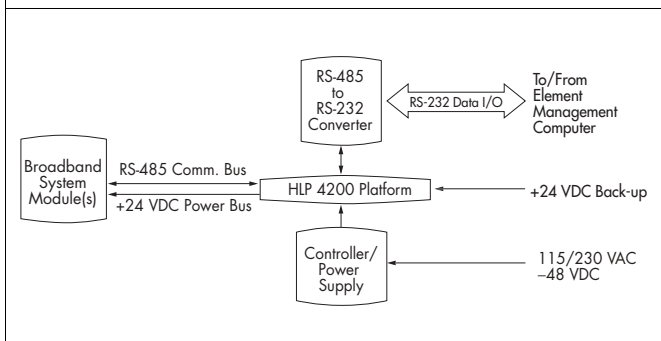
RS-485 to RS-232 Converter

RS-232 Data I/O

To/From Element Management Computer

Broadband System Module(s)

RS-485 Comm. Bus

+24 VDC Power Bus

HLP 4200 Platform

+24 VDC Back-up

Controller/ Power Supply

115/230 VAC
–48 VDC